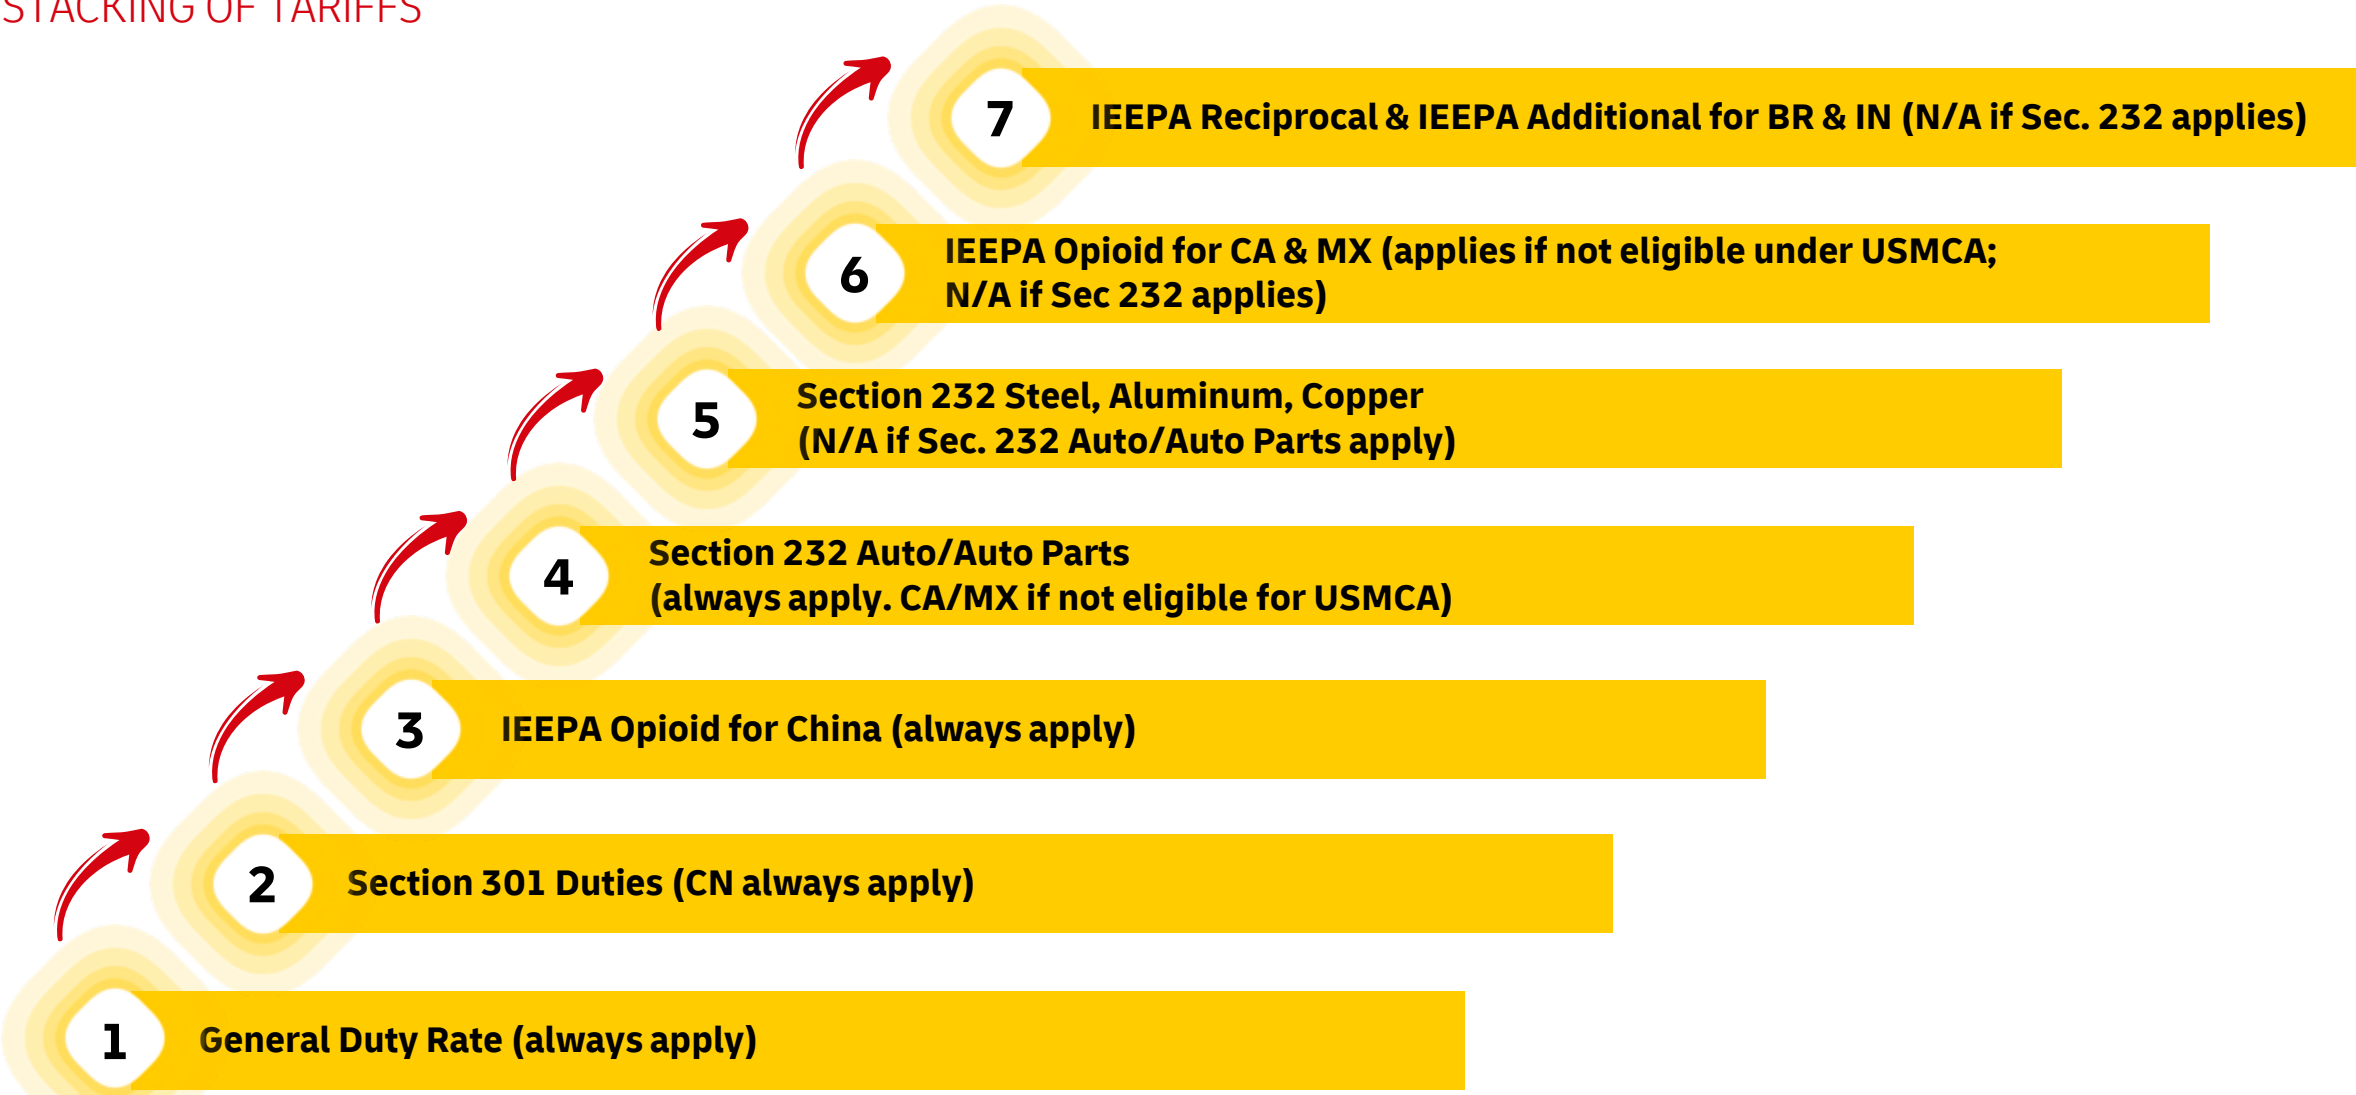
STACKING OF TARIFFS

7 IEEPA Reciprocal & IEEPA Additional for BR & IN (N/A if Sec. 232 applies)

6 IEEPA Opioid for CA & MX (applies if not eligible under USMCA; N/A if Sec 232 applies)

5 Section 232 Steel, Aluminum, Copper (N/A if Sec. 232 Auto/Auto Parts apply)

4 Section 232 Auto/Auto Parts (always apply. CA/MX if not eligible for USMCA)

3 IEEPA Opioid for China (always apply)

2 Section 301 Duties (CN always apply)

1 General Duty Rate (always apply)